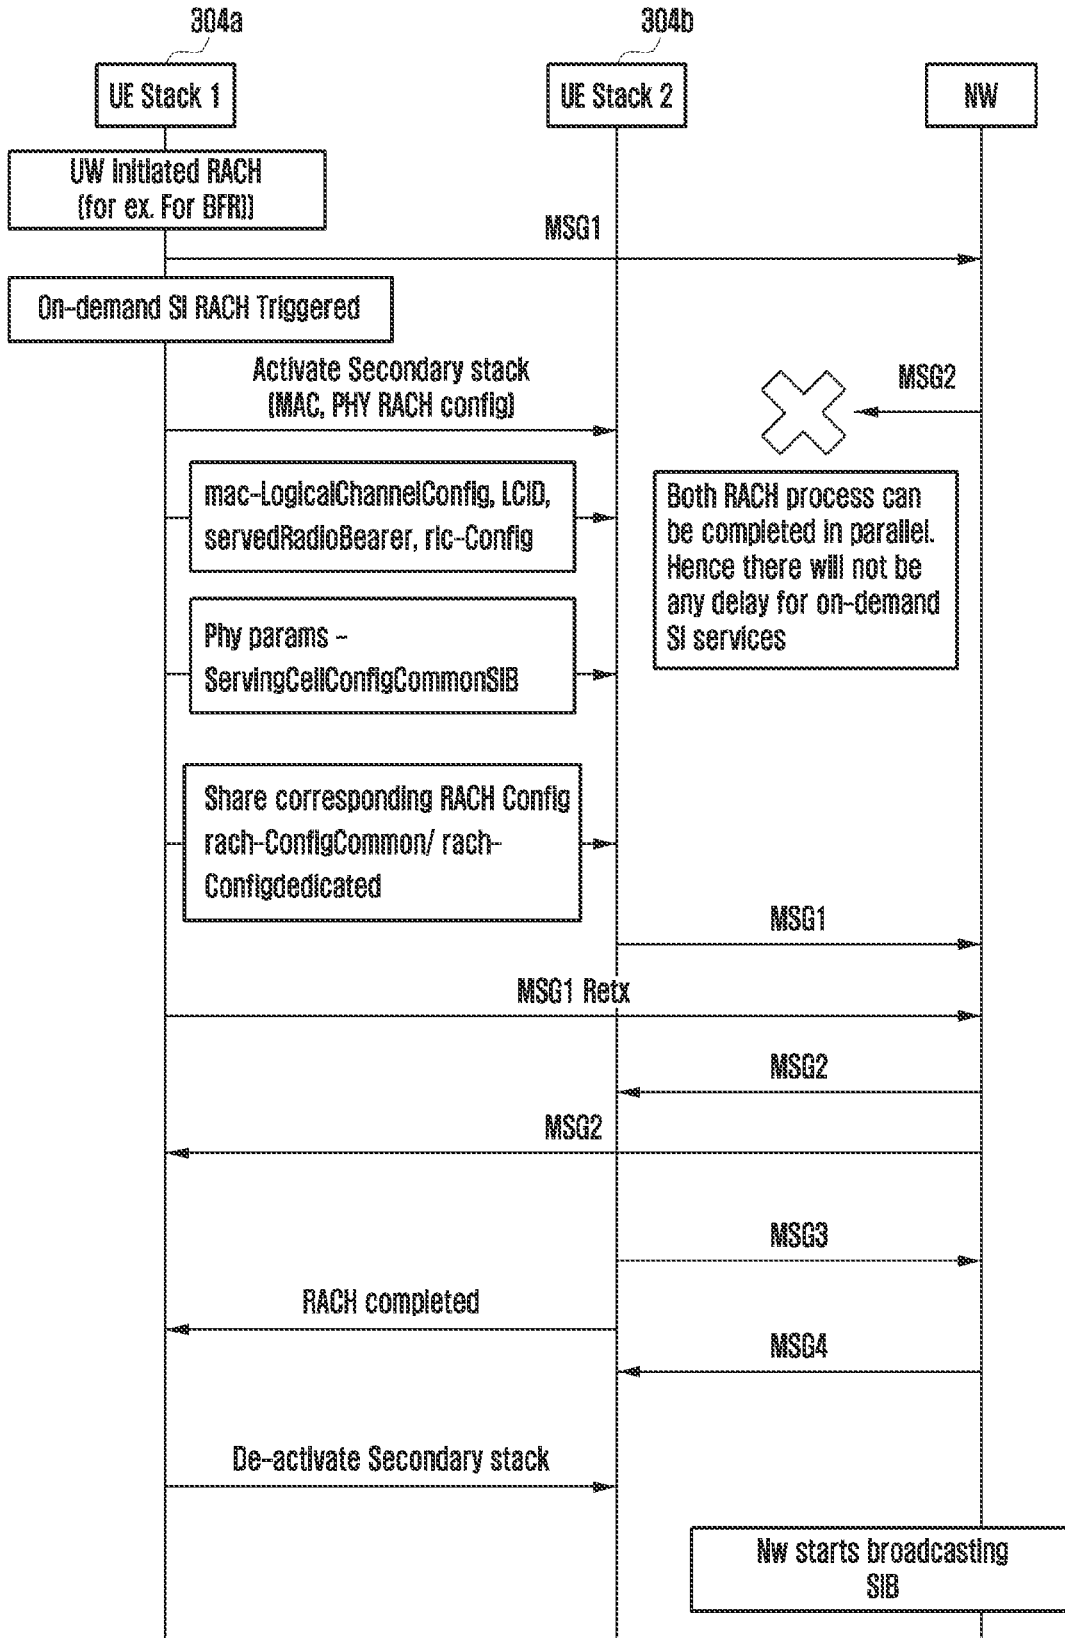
304a

304b

UE Stack 1

UE Stack 2

NW

UW initiated RACH (for ex. For BFR))

MSG1

On-demand SI RACH Triggered

Activate Secondary stack (MAC, PHY RACH config)

MSG2

mac-LogicalChannelConfig, LCID, servedRadioBearer, rlc-Config

Both RACH process can be completed in parallel. Hence there will not be any delay for on-demand SI services

Phy params - ServingCellConfigCommonSIB

Share corresponding RACH Config rach-ConfigCommon/ rach-Configdedicated

MSG1

MSG1 Retx

MSG2

MSG2

MSG3

RACH completed

MSG4

De-activate Secondary stack

Nw starts broadcasting SIB